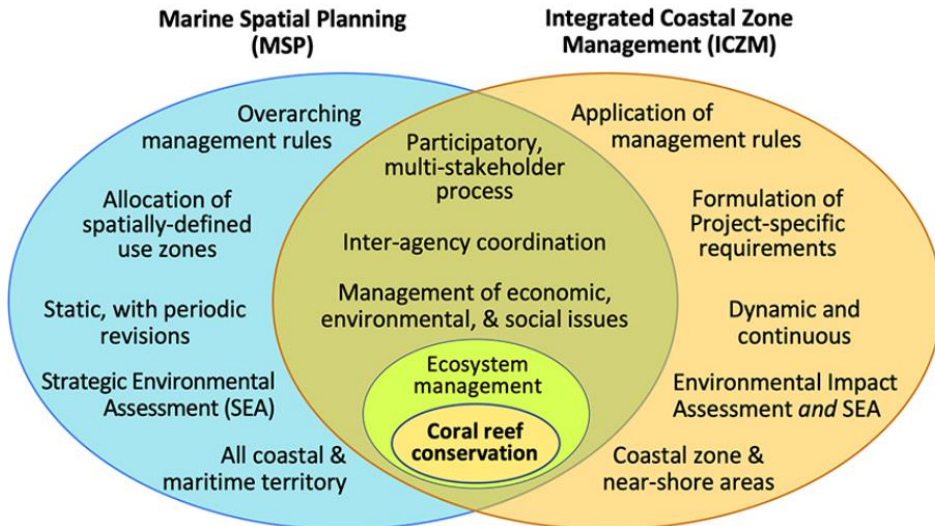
Marine Spatial Planning (MSP)

Integrated Coastal Zone Management (ICZM)

Overarching management rules

Allocation of spatially-defined use zones

Static, with periodic revisions

Strategic Environmental Assessment (SEA)

All coastal & maritime territory

Participatory, multi-stakeholder process

Inter-agency coordination

Management of economic, environmental, & social issues

Ecosystem management

Coral reef conservation

Application of management rules

Formulation of Project-specific requirements

Dynamic and continuous

Environmental Impact Assessment *and* SEA

Coastal zone & near-shore areas